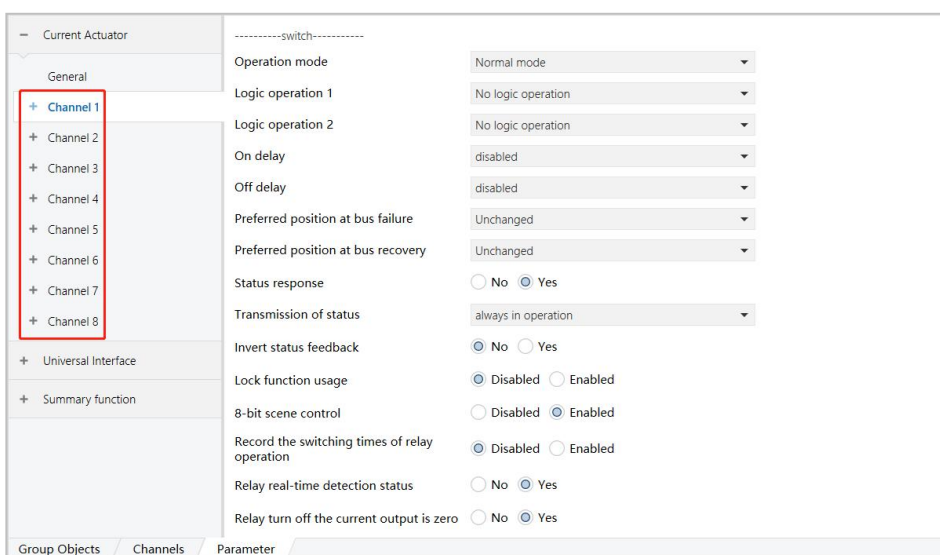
− Current Actuator

General

+ Channel 1

+ Channel 2

+ Channel 3

+ Channel 4

+ Channel 5

+ Channel 6

+ Channel 7

+ Channel 8

+ Universal Interface

+ Summary function

----------switch-----------

| | |
|---|---|
| Operation mode | Normal mode |
| Logic operation 1 | No logic operation |
| Logic operation 2 | No logic operation |
| On delay | disabled |
| Off delay | disabled |
| Preferred position at bus failure | Unchanged |
| Preferred position at bus recovery | Unchanged |
| Status response | No Yes |
| Transmission of status | always in operation |
| Invert status feedback | No Yes |
| Lock function usage | Disabled Enabled |
| 8-bit scene control | Disabled Enabled |
| Record the switching times of relay operation | Disabled Enabled |
| Relay real-time detection status | No Yes |
| Relay turn off the current output is zero | No Yes |

Group Objects | Channels | Parameter